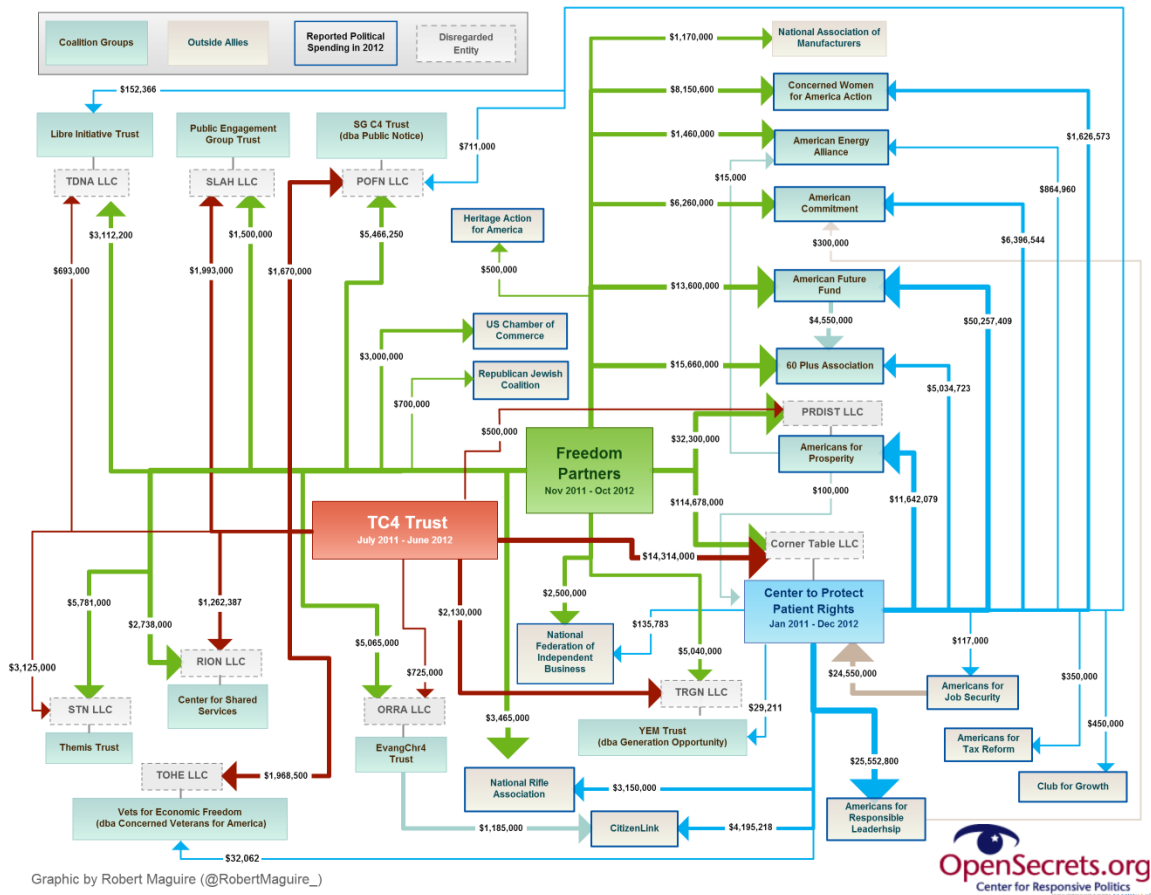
Coalition Groups
Outside Allies
Reported Political Spending in 2012
Disregarded Entity

$152,366
Libre Initiative Trust
Public Engagement Group Trust
SG C4 Trust (dba Public Notice)
$711,000
TDNA LLC
SLAH LLC
POFN LLC
$3,112,200
$1,500,000
$5,466,250
$693,000
$1,993,000
$1,670,000
Heritage Action for America
$500,000
US Chamber of Commerce
$3,000,000
Republican Jewish Coalition
$700,000
$500,000

$1,170,000
National Association of Manufacturers
$8,150,600
Concerned Women for America Action
$1,460,000
American Energy Alliance
$15,000
$6,260,000
American Commitment
$300,000
$13,600,000
American Future Fund
$4,550,000
$15,660,000
60 Plus Association
PRDIST LLC
$32,300,000
Americans for Prosperity
$100,000
$114,678,000
$1,626,573
$864,960
$6,396,544
$50,257,409
$5,034,723
$11,642,079

Freedom Partners
Nov 2011 - Oct 2012

TC4 Trust
July 2011 - June 2012

$14,314,000
Corner Table LLC
Center to Protect Patient Rights
Jan 2011 - Dec 2012

$5,781,000
$1,262,387
$2,738,000
RION LLC
Center for Shared Services
$3,125,000
STN LLC
Themis Trust
$5,065,000
$725,000
ORRA LLC
EvangChr4 Trust
$2,130,000
$2,500,000
National Federation of Independent Business
$135,783
$5,040,000
TRGN LLC
$29,211
YEM Trust (dba Generation Opportunity)
$3,465,000
$117,000
$24,550,000
Americans for Job Security
$350,000
$450,000
Americans for Tax Reform
Club for Growth
TOHE LLC
$1,968,500
Vets for Economic Freedom (dba Concerned Veterans for America)
National Rifle Association
$3,150,000
$25,552,800
Americans for Responsible Leaderhsip
$1,185,000
CitizenLink
$4,195,218
$32,062

Graphic by Robert Maguire (@RobertMaguire_)
OpenSecrets.org
Center for Responsive Politics